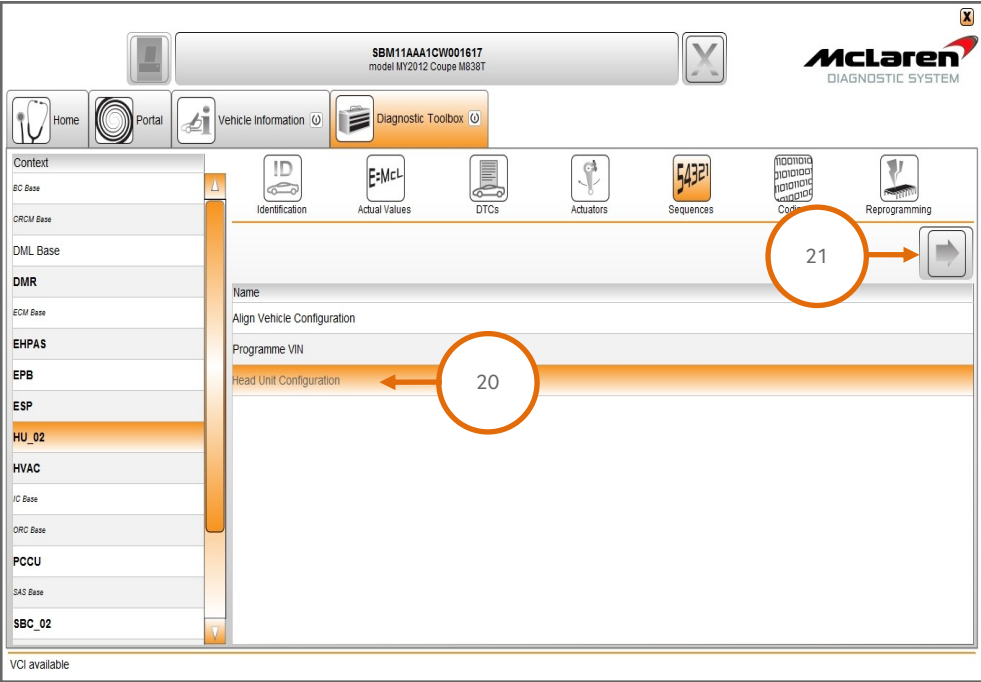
SBM11AAA1CW001617
model MY2012 Coupe M838T

McLaren
DIAGNOSTIC SYSTEM

Home
Portal
Vehicle Information
Diagnostic Toolbox

Context
BC Base
ORCM Base
DML Base
DMR
ECM Base
EHPAS
EPB
ESP
HU_02
HVAC
IC Base
ORC Base
PCCU
SAS Base
SBC_02

Identification
Actual Values
DTCs
Actuators
Sequences
Codi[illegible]
Reprogramming

21

Name
Align Vehicle Configuration
Programme VIN
Head Unit Configuration

20

VCI available